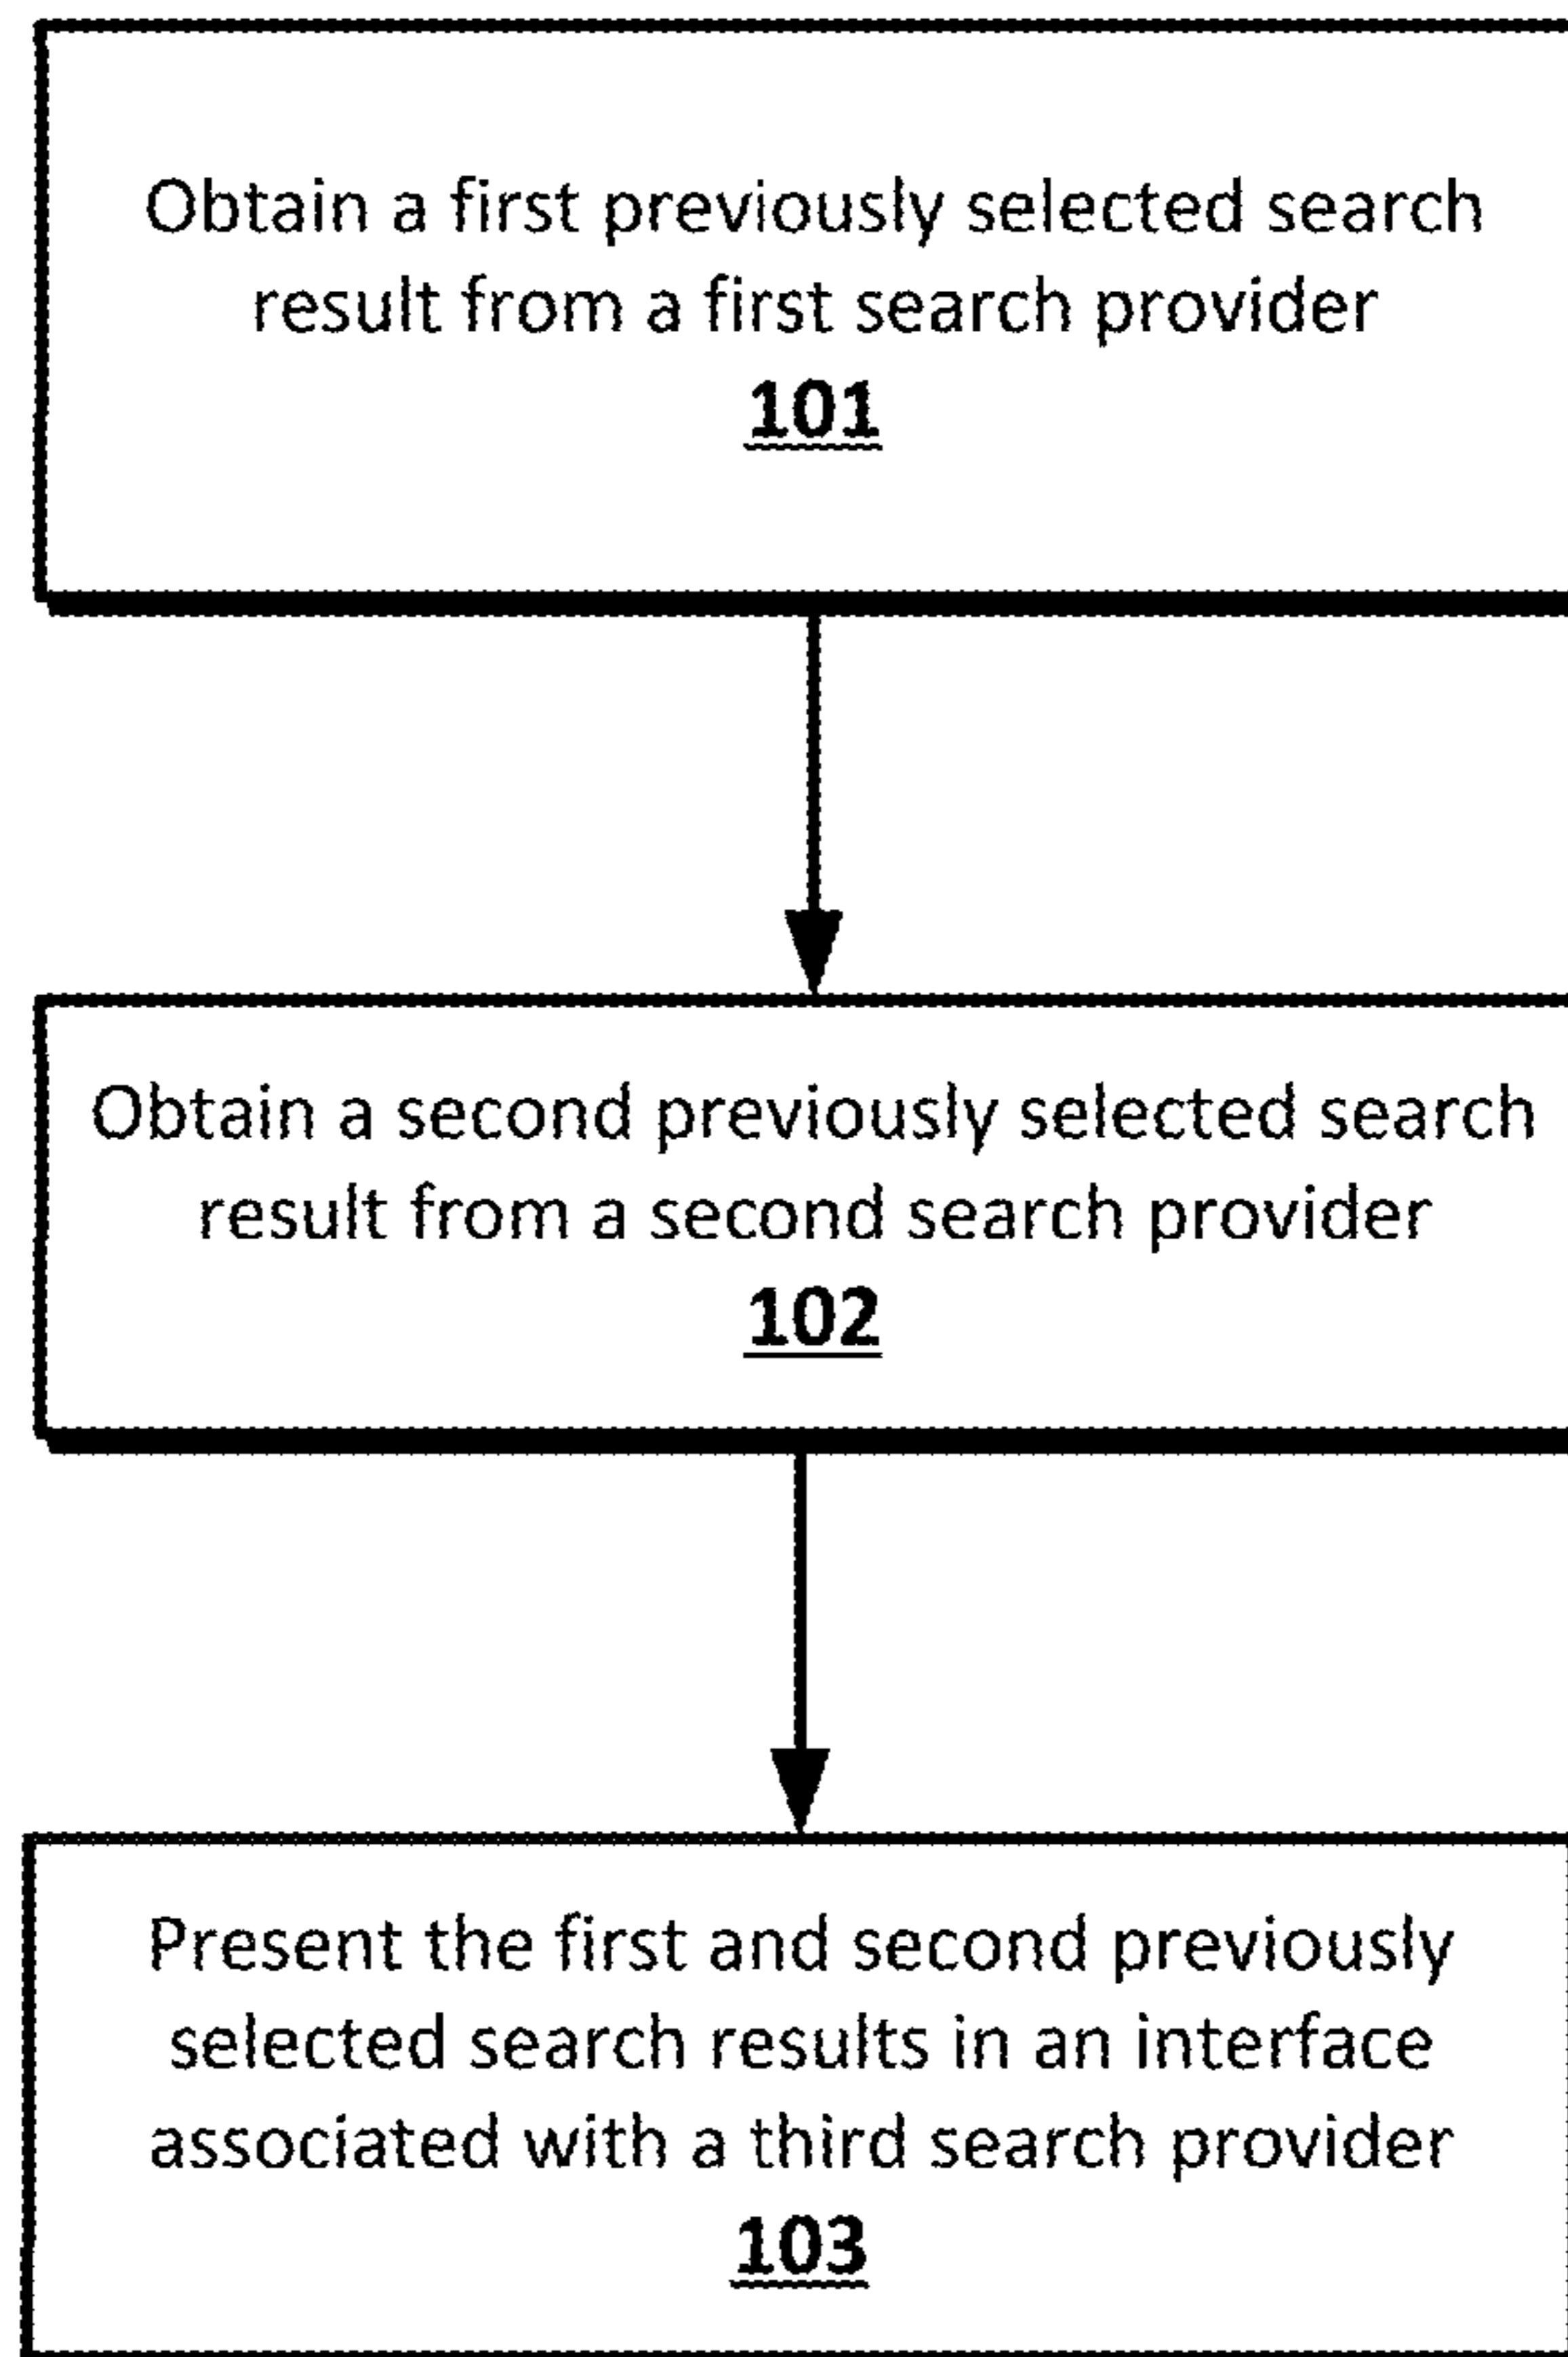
Obtain a first previously selected search result from a first search provider
101

Obtain a second previously selected search result from a second search provider
102

Present the first and second previously selected search results in an interface associated with a third search provider
103